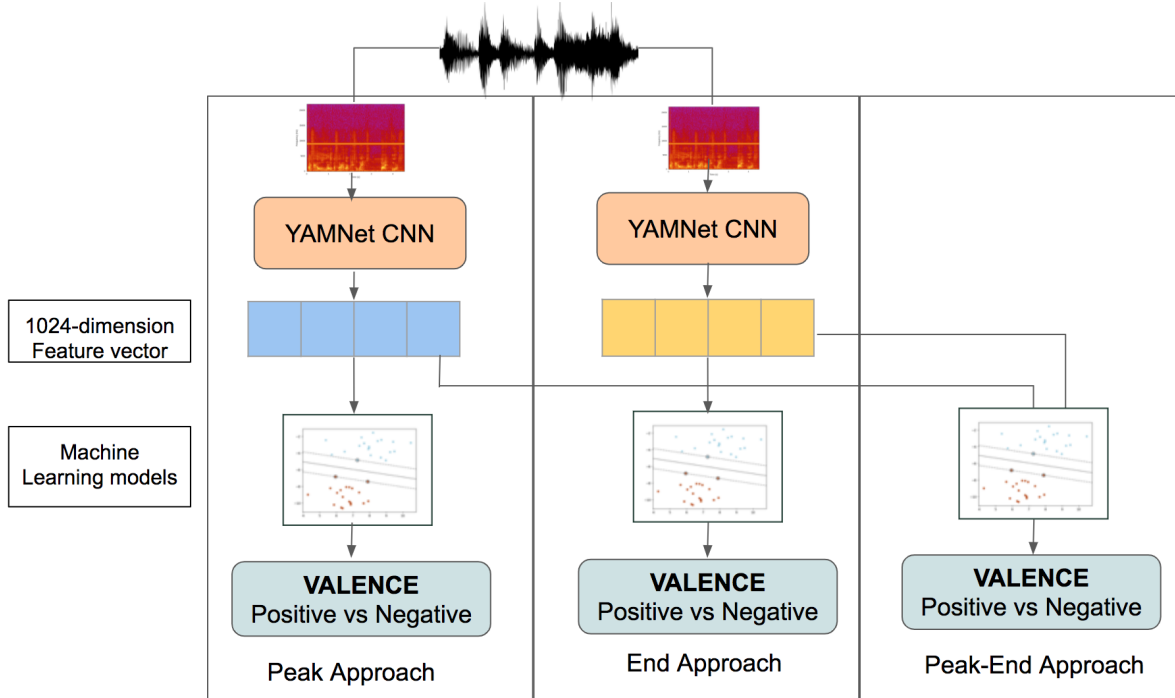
YAMNet CNN

YAMNet CNN

1024-dimension Feature vector

Machine Learning models

VALENCE
Positive vs Negative

VALENCE
Positive vs Negative

VALENCE
Positive vs Negative

Peak Approach

End Approach

Peak-End Approach